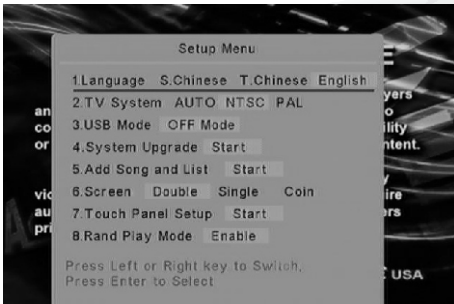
Setup Menu

1.Language S.Chinese T.Chinese English
2.TV System AUTO NTSC PAL
3.USB Mode OFF Mode
4.System Upgrade Start
5.Add Song and List Start
6.Screen Double Single Coin
7.Touch Panel Setup Start
8.Rand Play Mode Enable

Press Left or Right key to Switch,
Press Enter to Select

an
co
or
vic
au
pri
yers
o
lity
ntent.
y
ire
rs
USA